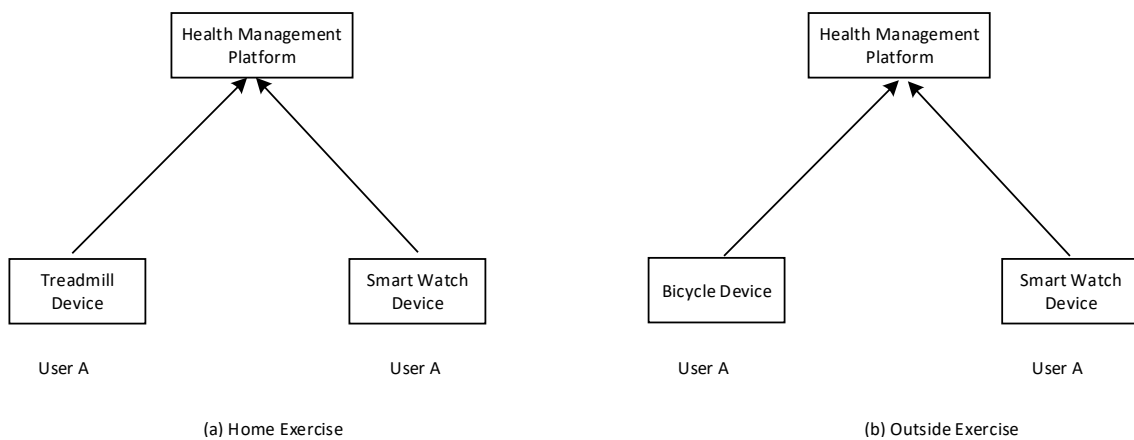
Health Management Platform

Treadmill Device

Smart Watch Device

User A

User A

(a) Home Exercise

Health Management Platform

Bicycle Device

Smart Watch Device

User A

User A

(b) Outside Exercise